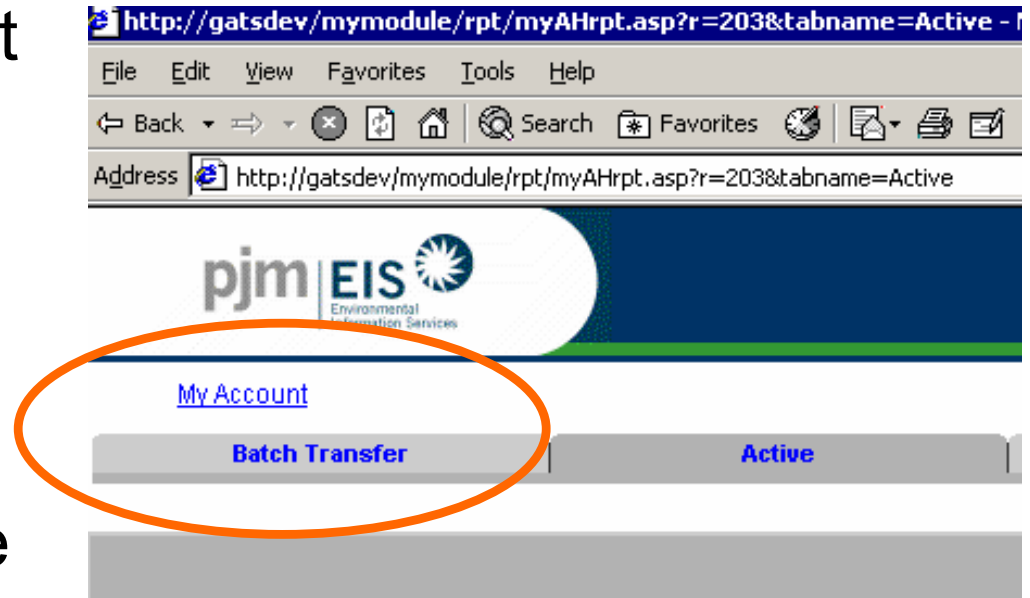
t

e

http://gatsdev/mymodule/rpt/myAHrpt.asp?r=203&tabname=Active - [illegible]

File Edit View Favorites Tools Help

Back Search Favorites

Address http://gatsdev/mymodule/rpt/myAHrpt.asp?r=203&tabname=Active

pjm EIS Environmental Information Services

My Account

Batch Transfer | Active